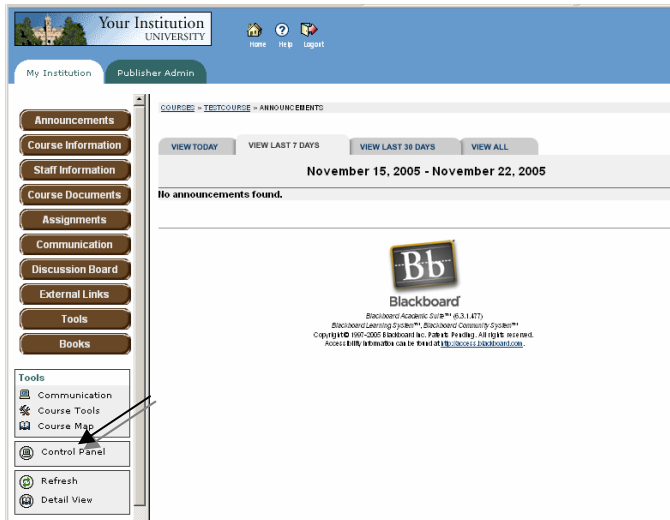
Your Institution
UNIVERSITY

Home Help Logout

My Institution
Publisher Admin

Announcements
Course Information
Staff Information
Course Documents
Assignments
Communication
Discussion Board
External Links
Tools
Books

Tools
Communication
Course Tools
Course Map

Control Panel

Refresh
Detail View

COURSES > TESTCOURSE > ANNOUNCEMENTS

VIEW TODAY
VIEW LAST 7 DAYS
VIEW LAST 30 DAYS
VIEW ALL

November 15, 2005 - November 22, 2005

No announcements found.

Bb
Blackboard
Blackboard Academic Suite™ (6.3.1.477)
Blackboard Learning System™, Blackboard Community System™
Copyright © 1997-2005 Blackboard Inc. Patents Pending. All rights reserved.
Accessibility information can be found at http://access.blackboard.com.